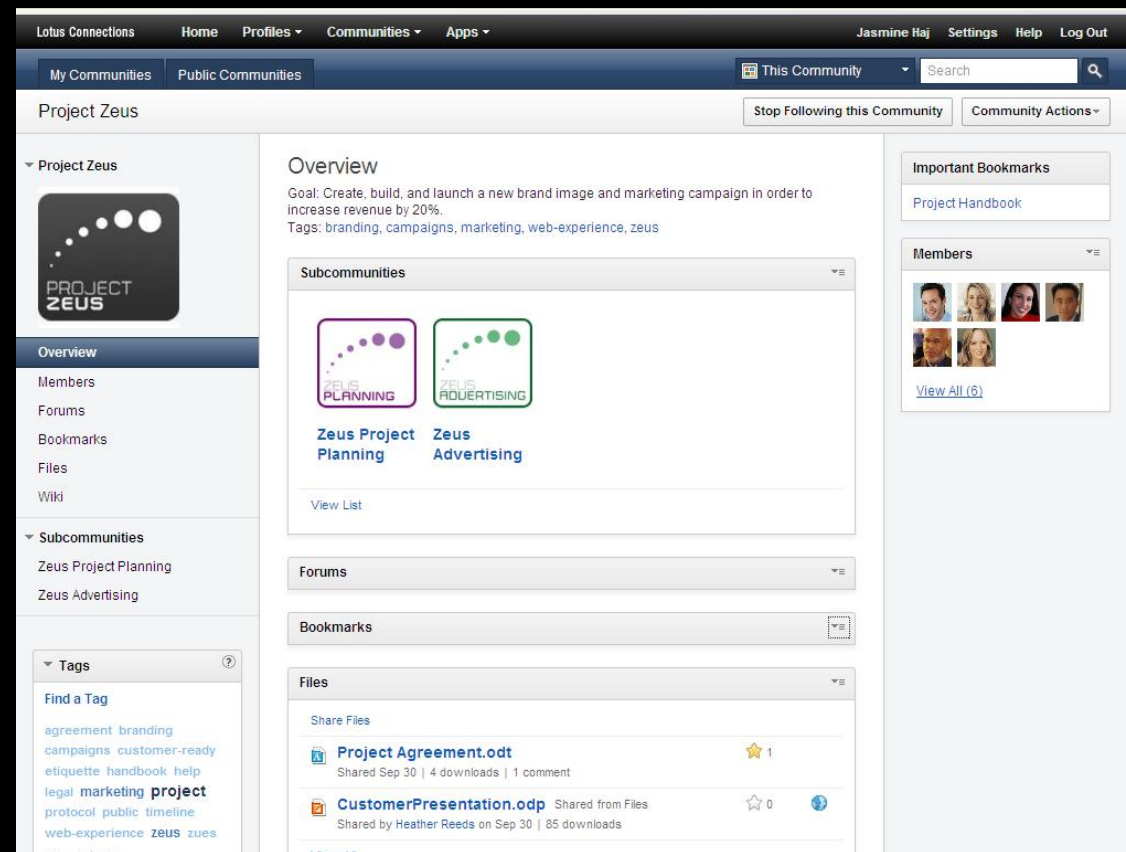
Lotus Connections Home Profiles ▾ Communities ▾ Apps ▾ Jasmine Haj Settings Help Log Out

My Communities Public Communities

This Community Search

Project Zeus

Stop Following this Community Community Actions ▾

▾ Project Zeus

PROJECT ZEUS

Overview
Members
Forums
Bookmarks
Files
Wiki

▾ Subcommunities
Zeus Project Planning
Zeus Advertising

▾ Tags
Find a Tag
agreement branding campaigns customer-ready etiquette handbook help legal marketing project protocol public timeline web-experience zeus zues

Overview
Goal: Create, build, and launch a new brand image and marketing campaign in order to increase revenue by 20%.
Tags: branding, campaigns, marketing, web-experience, zeus

Subcommunities

ZEUS PLANNING
ZEUS ADVERTISING

Zeus Project Planning
Zeus Advertising

View List

Forums

Bookmarks

Files

Share Files

Project Agreement.odt
Shared Sep 30 | 4 downloads | 1 comment
1

CustomerPresentation.odp Shared from Files
Shared by Heather Reeds on Sep 30 | 85 downloads
0

Important Bookmarks
Project Handbook

Members

View All (6)